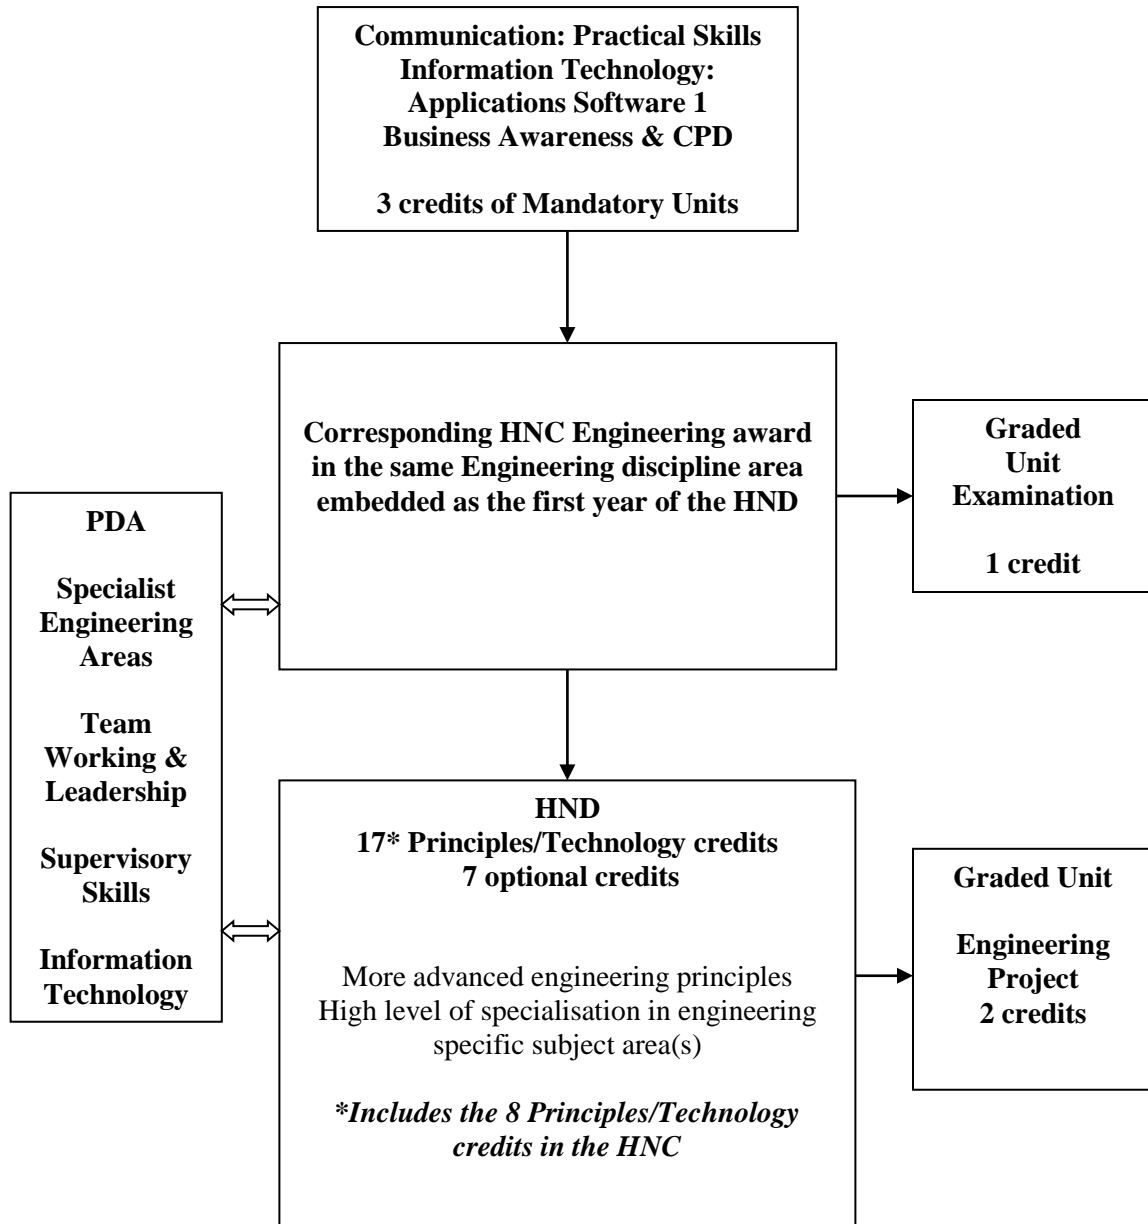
Communication: Practical Skills
Information Technology: Applications Software 1
Business Awareness & CPD

3 credits of Mandatory Units

Corresponding HNC Engineering award in the same Engineering discipline area embedded as the first year of the HND

Graded Unit Examination

1 credit

PDA

Specialist Engineering Areas

Team Working & Leadership

Supervisory Skills

Information Technology

HND
17* Principles/Technology credits
7 optional credits

More advanced engineering principles
High level of specialisation in engineering specific subject area(s)

*Includes the 8 Principles/Technology credits in the HNC

Graded Unit

Engineering Project
2 credits